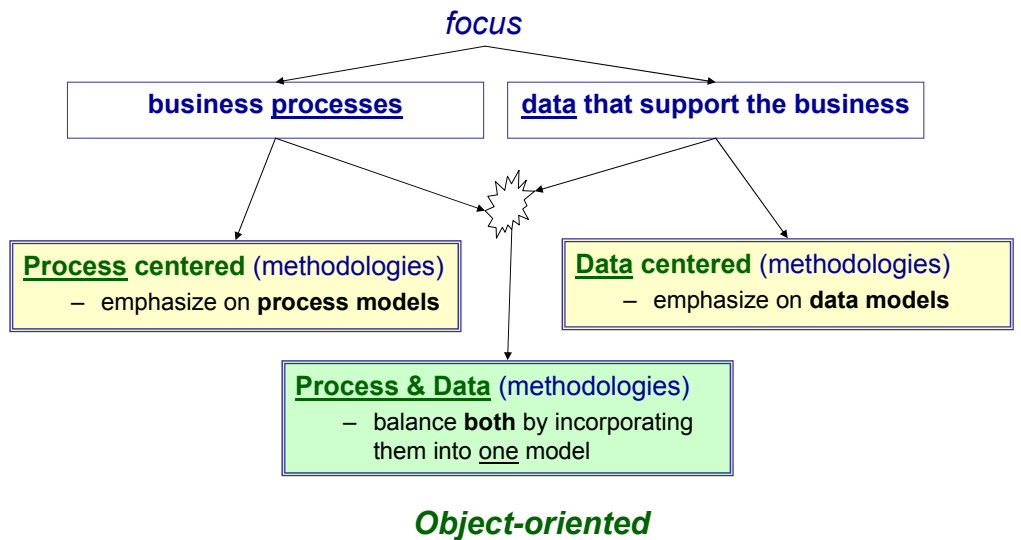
focus

business processes

data that support the business

Process centered (methodologies)
– emphasize on process models

Data centered (methodologies)
– emphasize on data models

Process & Data (methodologies)
– balance both by incorporating them into one model

Object-oriented